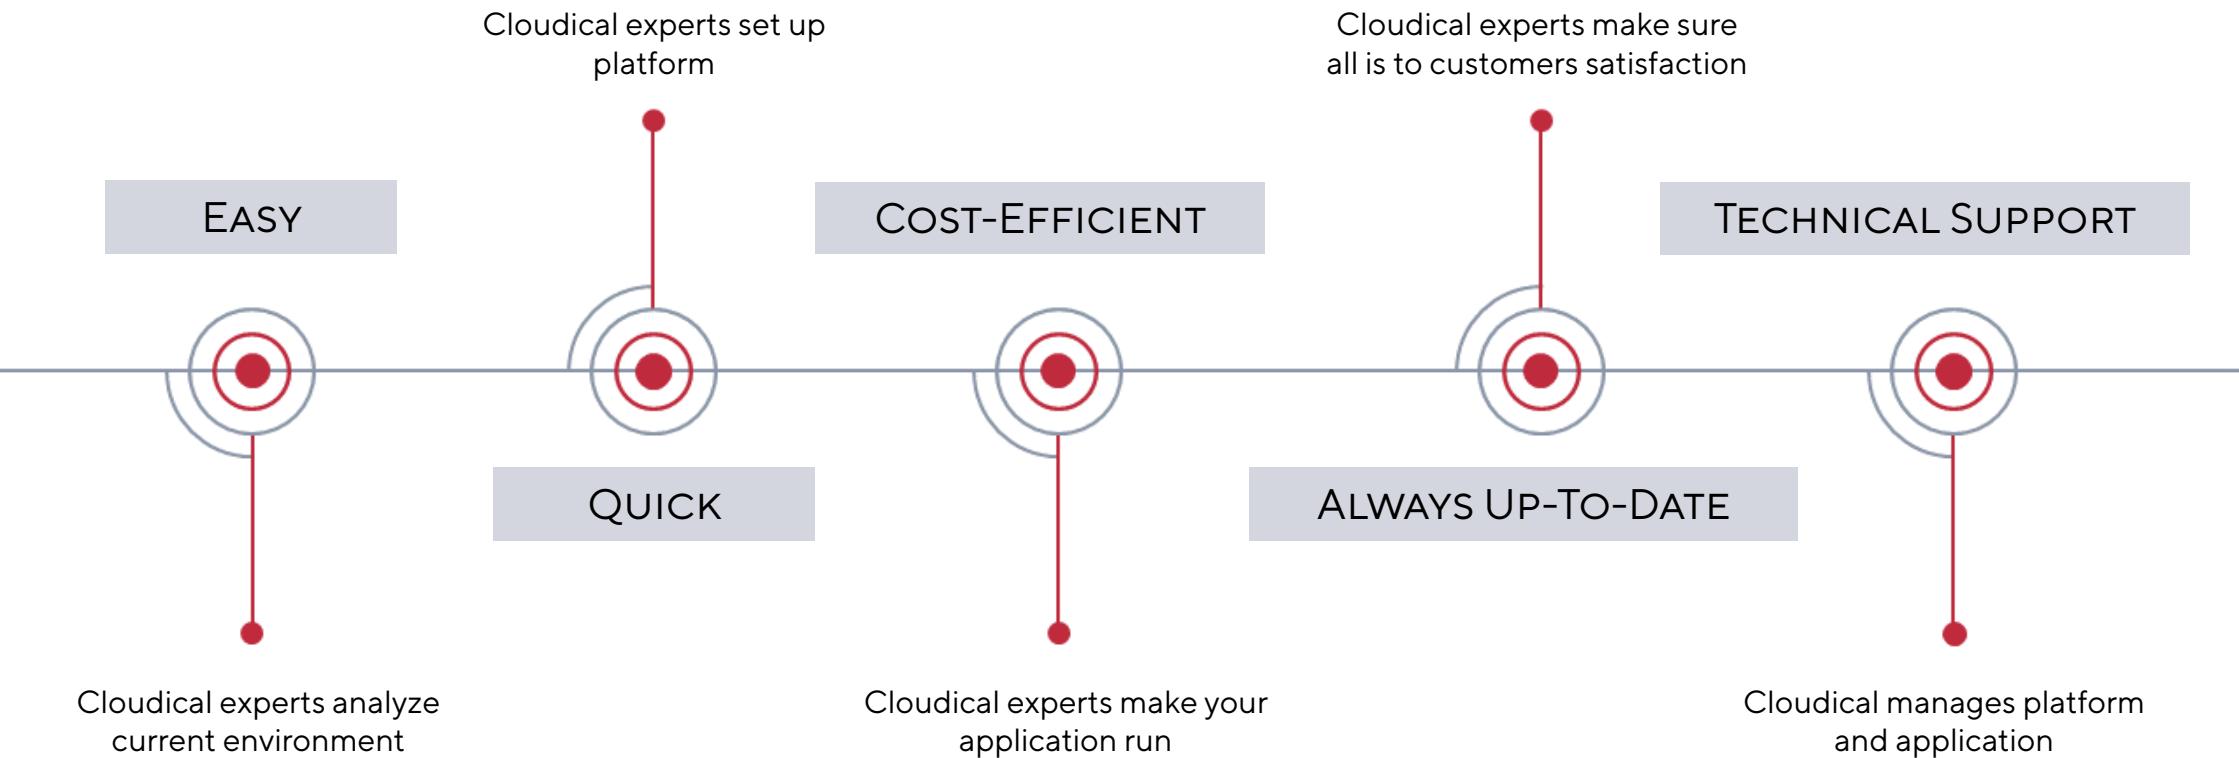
EASY

Cloudical experts analyze current environment

Cloudical experts set up platform

QUICK

COST-EFFICIENT

Cloudical experts make your application run

Cloudical experts make sure all is to customers satisfaction

ALWAYS UP-TO-DATE

TECHNICAL SUPPORT

Cloudical manages platform and application